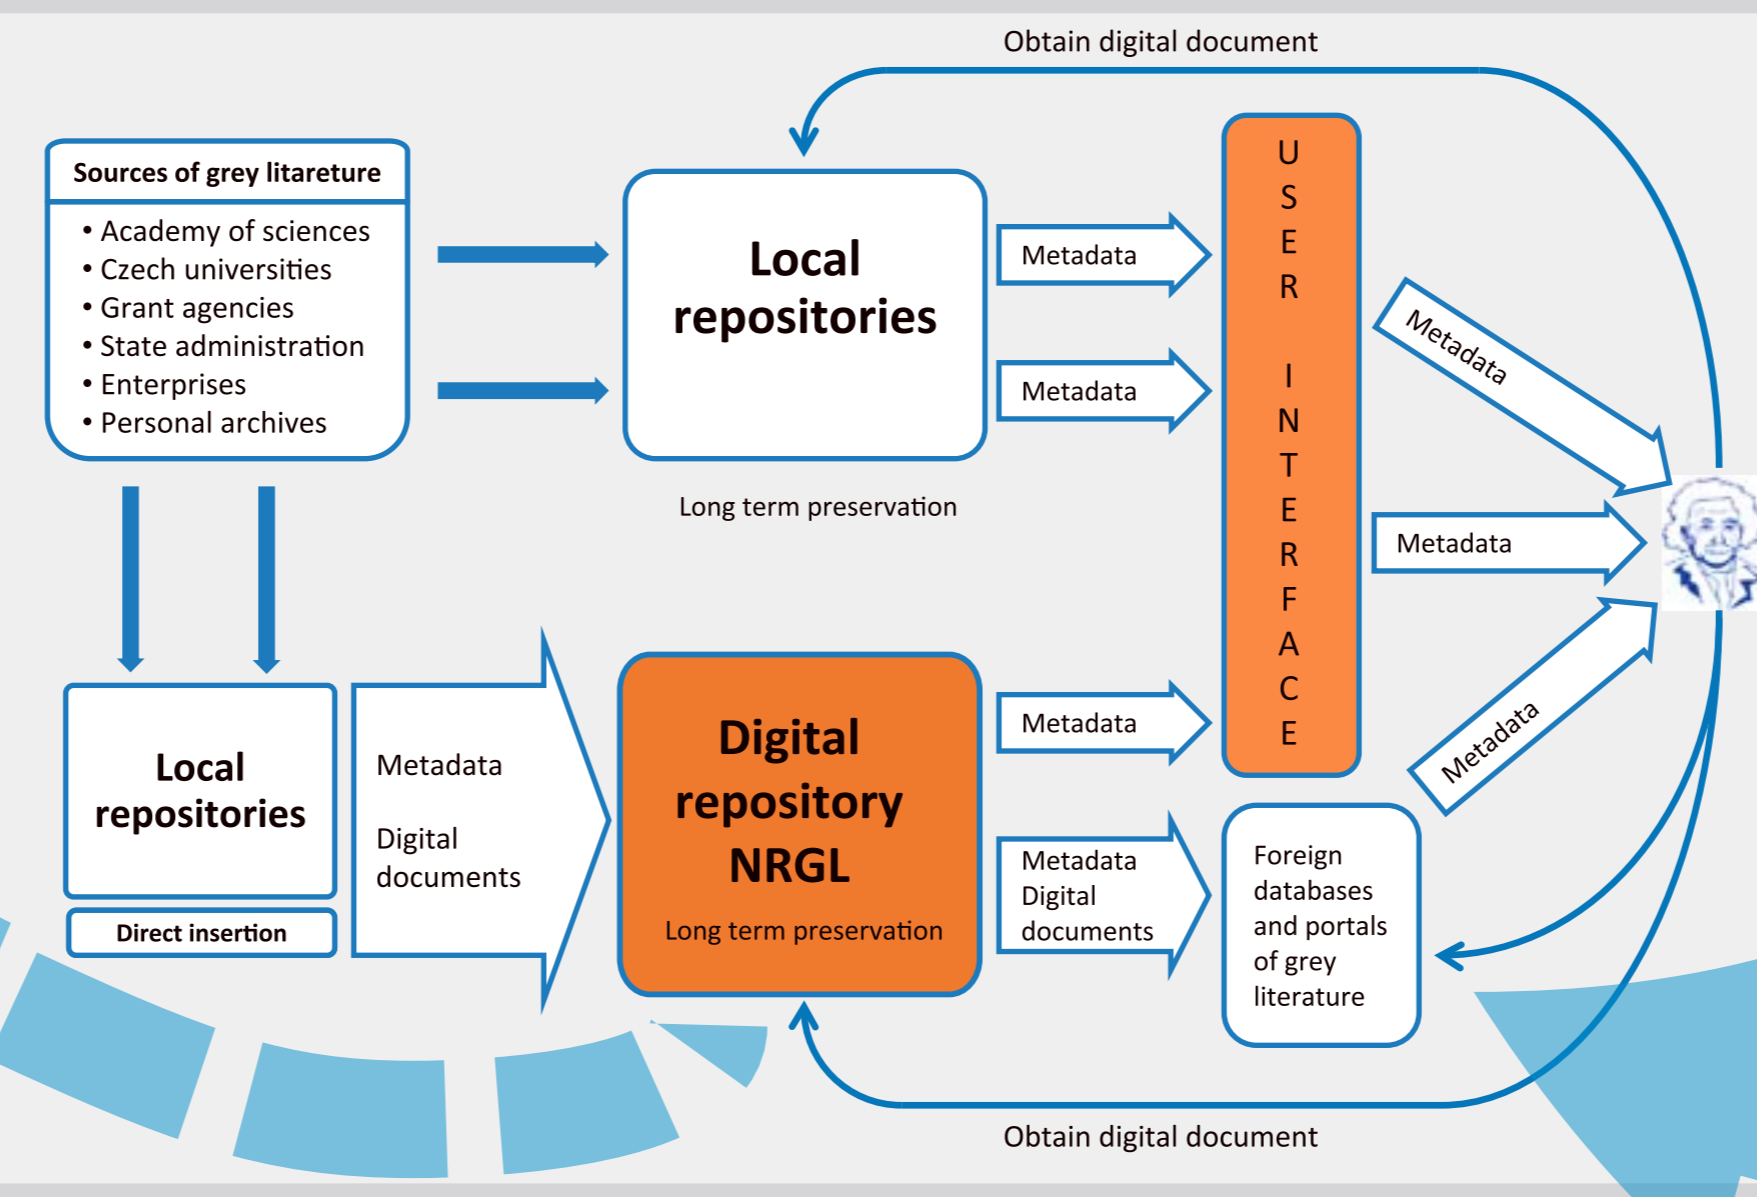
Obtain digital document

Sources of grey litareture

- Academy of sciences
- Czech universities
- Grant agencies
- State administration
- Enterprises
- Personal archives

Local repositories

Long term preservation

Metadata

Metadata

USER INTERFACE

Metadata

Metadata

Metadata

Local repositories

Direct insertion

Metadata

Digital documents

Digital repository NRGL

Long term preservation

Metadata

Metadata
Digital documents

Foreign databases and portals of grey literature

Obtain digital document